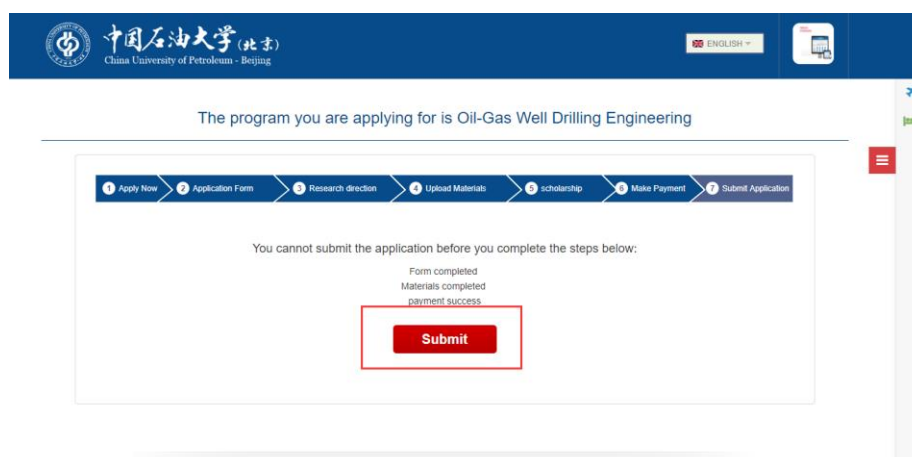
中国石油大学(北京)
China University of Petroleum - Beijing

ENGLISH

The program you are applying for is Oil-Gas Well Drilling Engineering

1 Apply Now
2 Application Form
3 Research direction
4 Upload Materials
5 scholarship
6 Make Payment
7 Submit Application

You cannot submit the application before you complete the steps below:

Form completed
Materials completed
payment success

Submit